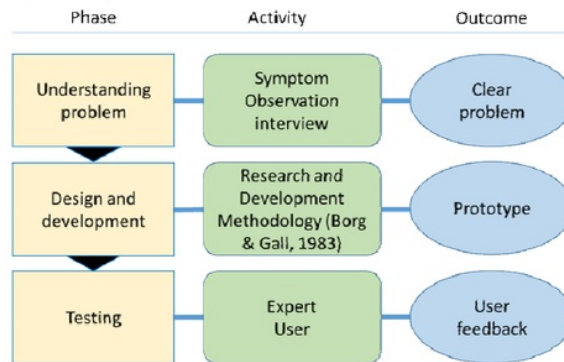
Phase

Activity

Outcome

Understanding problem

Symptom Observation interview

Clear problem

Design and development

Research and Development Methodology (Borg & Gall, 1983)

Prototype

Testing

Expert User

User feedback